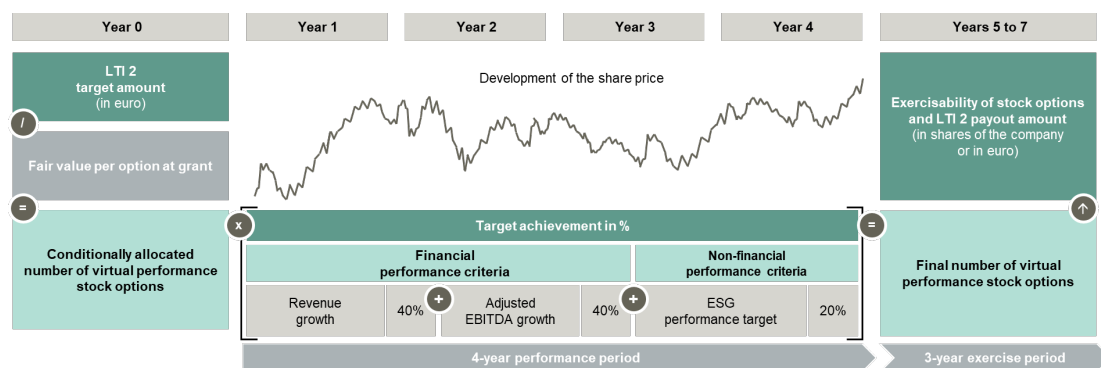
Year 0

Year 1

Year 2

Year 3

Year 4

Years 5 to 7

LTI 2 target amount (in euro)

/

Fair value per option at grant

=

Conditionally allocated number of virtual performance stock options

Development of the share price

x

Target achievement in %

Financial performance criteria

Non-financial performance criteria

Revenue growth

40%

+

Adjusted EBITDA growth

40%

+

ESG performance target

20%

=

Exercisability of stock options and LTI 2 payout amount (in shares of the company or in euro)

↑

Final number of virtual performance stock options

4-year performance period

3-year exercise period